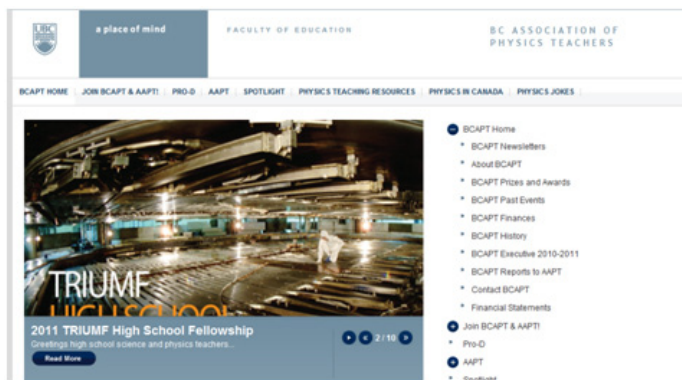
UBC

a place of mind

FACULTY OF EDUCATION

BC ASSOCIATION OF PHYSICS TEACHERS

BCAPT HOME | JOIN BCAPT & AAPT! | PRO-D | AAPT | SPOTLIGHT | PHYSICS TEACHING RESOURCES | PHYSICS IN CANADA | PHYSICS JOKES

TRIUMF HIGH SCHOOL

2011 TRIUMF High School Fellowship

Greetings high school science and physics teachers...

Read More

2 / 10

BCAPT Home
BCAPT Newsletters
About BCAPT
BCAPT Prizes and Awards
BCAPT Past Events
BCAPT Finances
BCAPT History
BCAPT Executive 2010-2011
BCAPT Reports to AAPT
Contact BCAPT
Financial Statements
Join BCAPT & AAPT!
Pro-D
AAPT
Spotlight